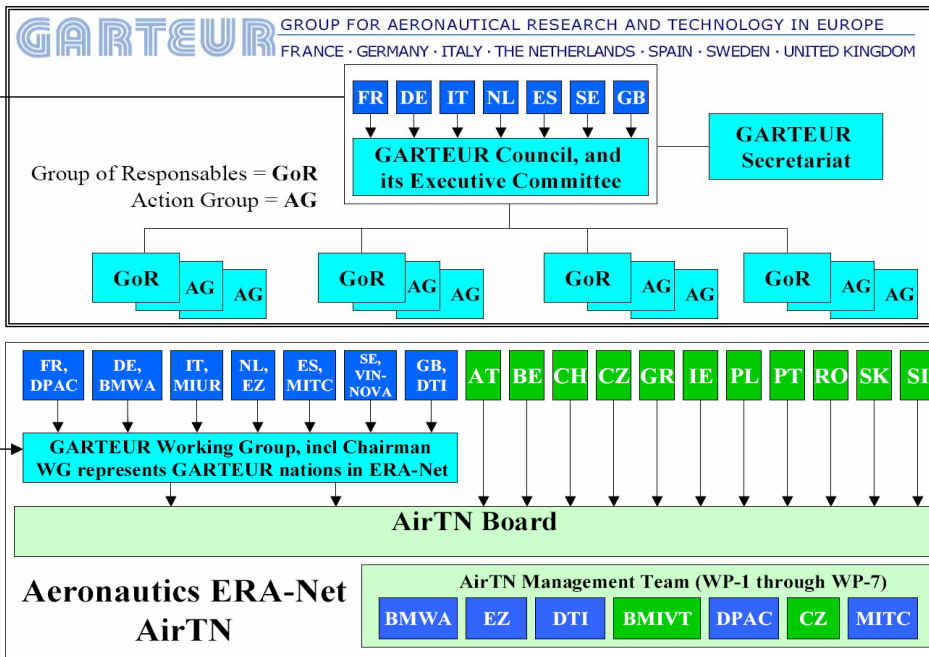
GARTEUR GROUP FOR AERONAUTICAL RESEARCH AND TECHNOLOGY IN EUROPE
FRANCE · GERMANY · ITALY · THE NETHERLANDS · SPAIN · SWEDEN · UNITED KINGDOM

FR DE IT NL ES SE GB

GARTEUR Council, and its Executive Committee

GARTEUR Secretariat

Group of Responsables = GoR
Action Group = AG

GoR AG AG
GoR AG AG
GoR AG AG
GoR AG AG

FR, DPAC
DE, BMWA
IT, MIUR
NL, EZ
ES, MITC
SE, VIN-NOVA
GB, DTI
AT BE CH CZ GR IE PL PT RO SK SI

GARTEUR Working Group, incl Chairman
WG represents GARTEUR nations in ERA-Net

AirTN Board

Aeronautics ERA-Net
AirTN

AirTN Management Team (WP-1 through WP-7)
BMWA EZ DTI BMIVT DPAC CZ MITC